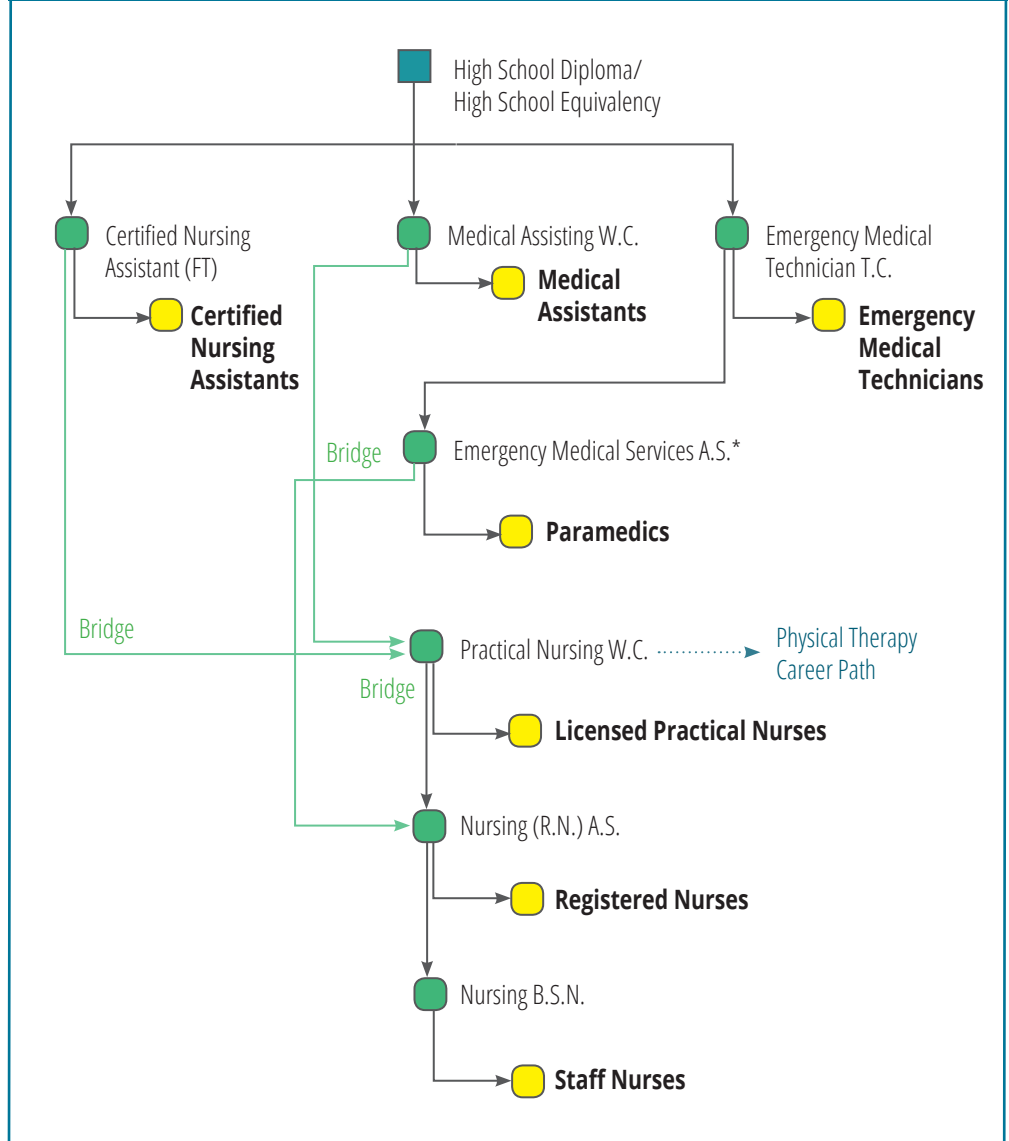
High School Diploma/
High School Equivalency

Certified Nursing Assistant (FT)

Medical Assisting W.C.

Emergency Medical Technician T.C.

Certified Nursing Assistants

Medical Assistants

Emergency Medical Technicians

Bridge

Emergency Medical Services A.S.*

Paramedics

Bridge

Practical Nursing W.C.

Physical Therapy Career Path

Bridge

Licensed Practical Nurses

Nursing (R.N.) A.S.

Registered Nurses

Nursing B.S.N.

Staff Nurses